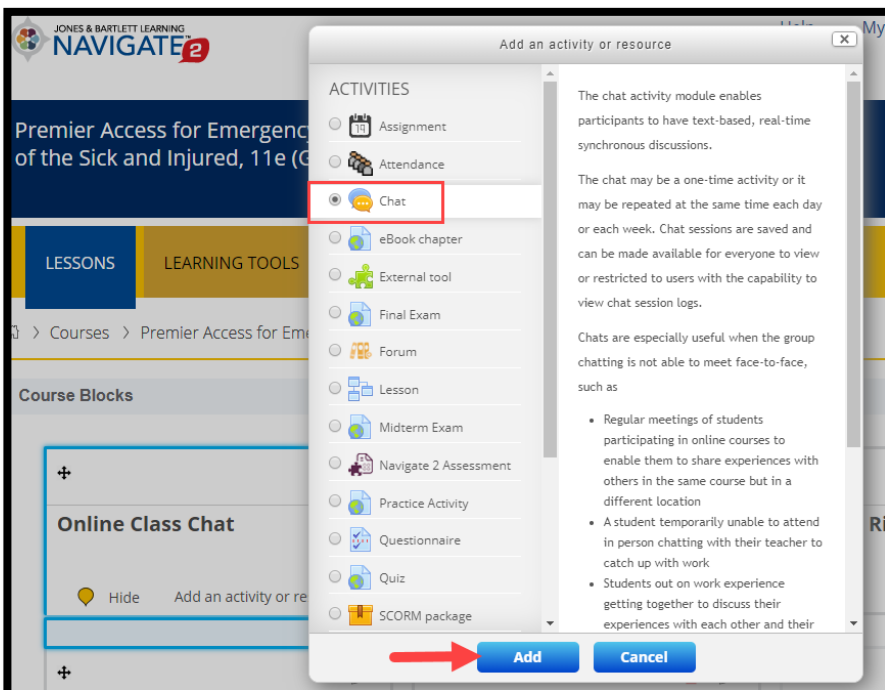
JONES & BARTLETT LEARNING
NAVIGATE 2

Help My

Premier Access for Emergenc
of the Sick and Injured, 11e (G

LESSONS LEARNING TOOLS

Courses > Premier Access for Em

Course Blocks

Online Class Chat

Hide Add an activity or re

Ri

Add an activity or resource

ACTIVITIES

Assignment
Attendance
Chat
eBook chapter
External tool
Final Exam
Forum
Lesson
Midterm Exam
Navigate 2 Assessment
Practice Activity
Questionnaire
Quiz
SCORM package

The chat activity module enables participants to have text-based, real-time synchronous discussions.

The chat may be a one-time activity or it may be repeated at the same time each day or each week. Chat sessions are saved and can be made available for everyone to view or restricted to users with the capability to view chat session logs.

Chats are especially useful when the group chatting is not able to meet face-to-face, such as

- Regular meetings of students participating in online courses to enable them to share experiences with others in the same course but in a different location
- A student temporarily unable to attend in person chatting with their teacher to catch up with work
- Students out on work experience getting together to discuss their experiences with each other and their

Add Cancel